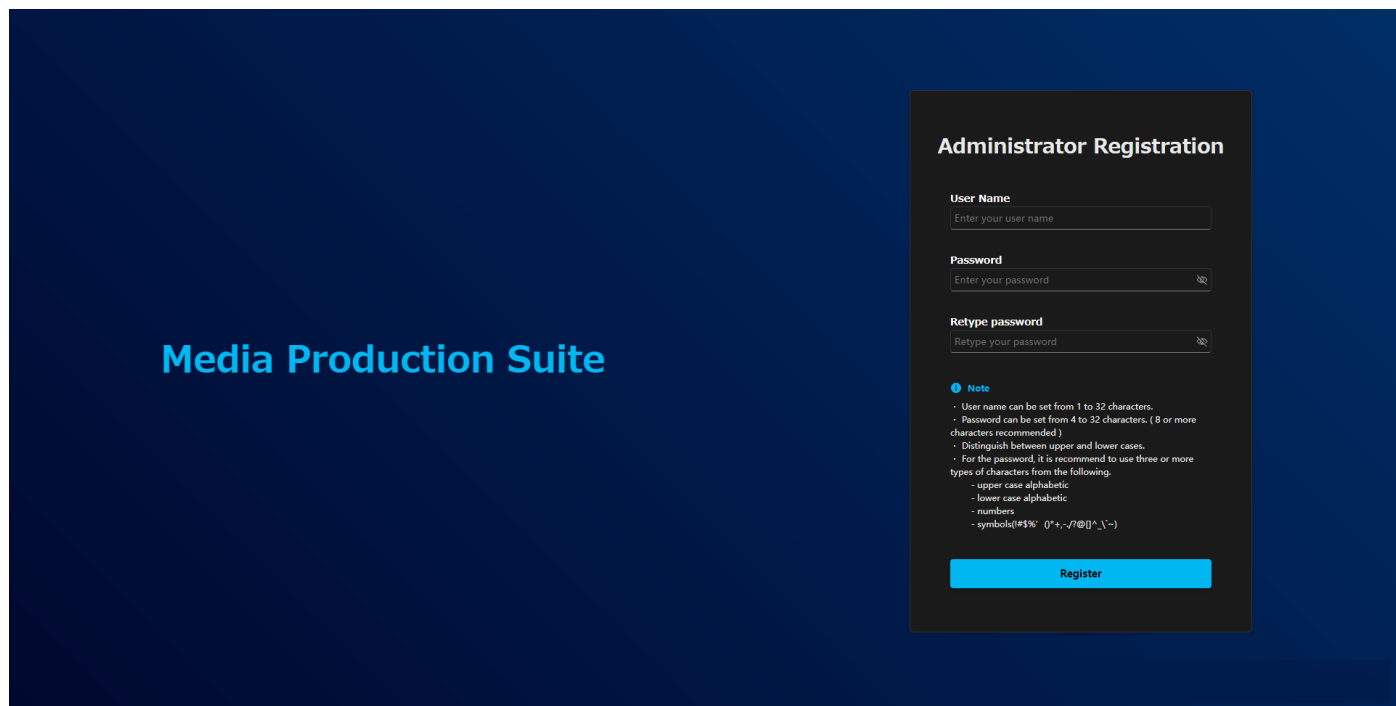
Media Production Suite

Administrator Registration

User Name

Enter your user name

Password

Enter your password

Retype password

Retype your password

Note

・ User name can be set from 1 to 32 characters.
・ Password can be set from 4 to 32 characters. ( 8 or more characters recommended )
・ Distinguish between upper and lower cases.
・ For the password, it is recommend to use three or more types of characters from the following.
- upper case alphabetic
- lower case alphabetic
- numbers
- symbols(!#$%' ()*+,-./?@[]^_\`~)

Register